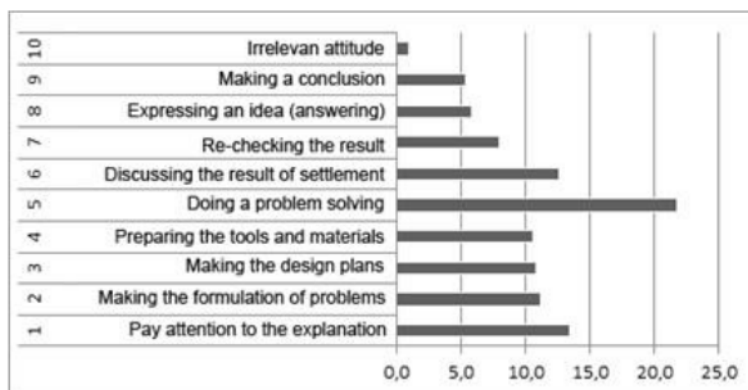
| | |
|---|---|
| 10 | Irrelevan attitude |
| 9 | Making a conclusion |
| 8 | Expressing an idea (answering) |
| 7 | Re-checking the result |
| 6 | Discussing the result of settlement |
| 5 | Doing a problem solving |
| 4 | Preparing the tools and materials |
| 3 | Making the design plans |
| 2 | Making the formulation of problems |
| 1 | Pay attention to the explanation |

0,0 5,0 10,0 15,0 20,0 25,0